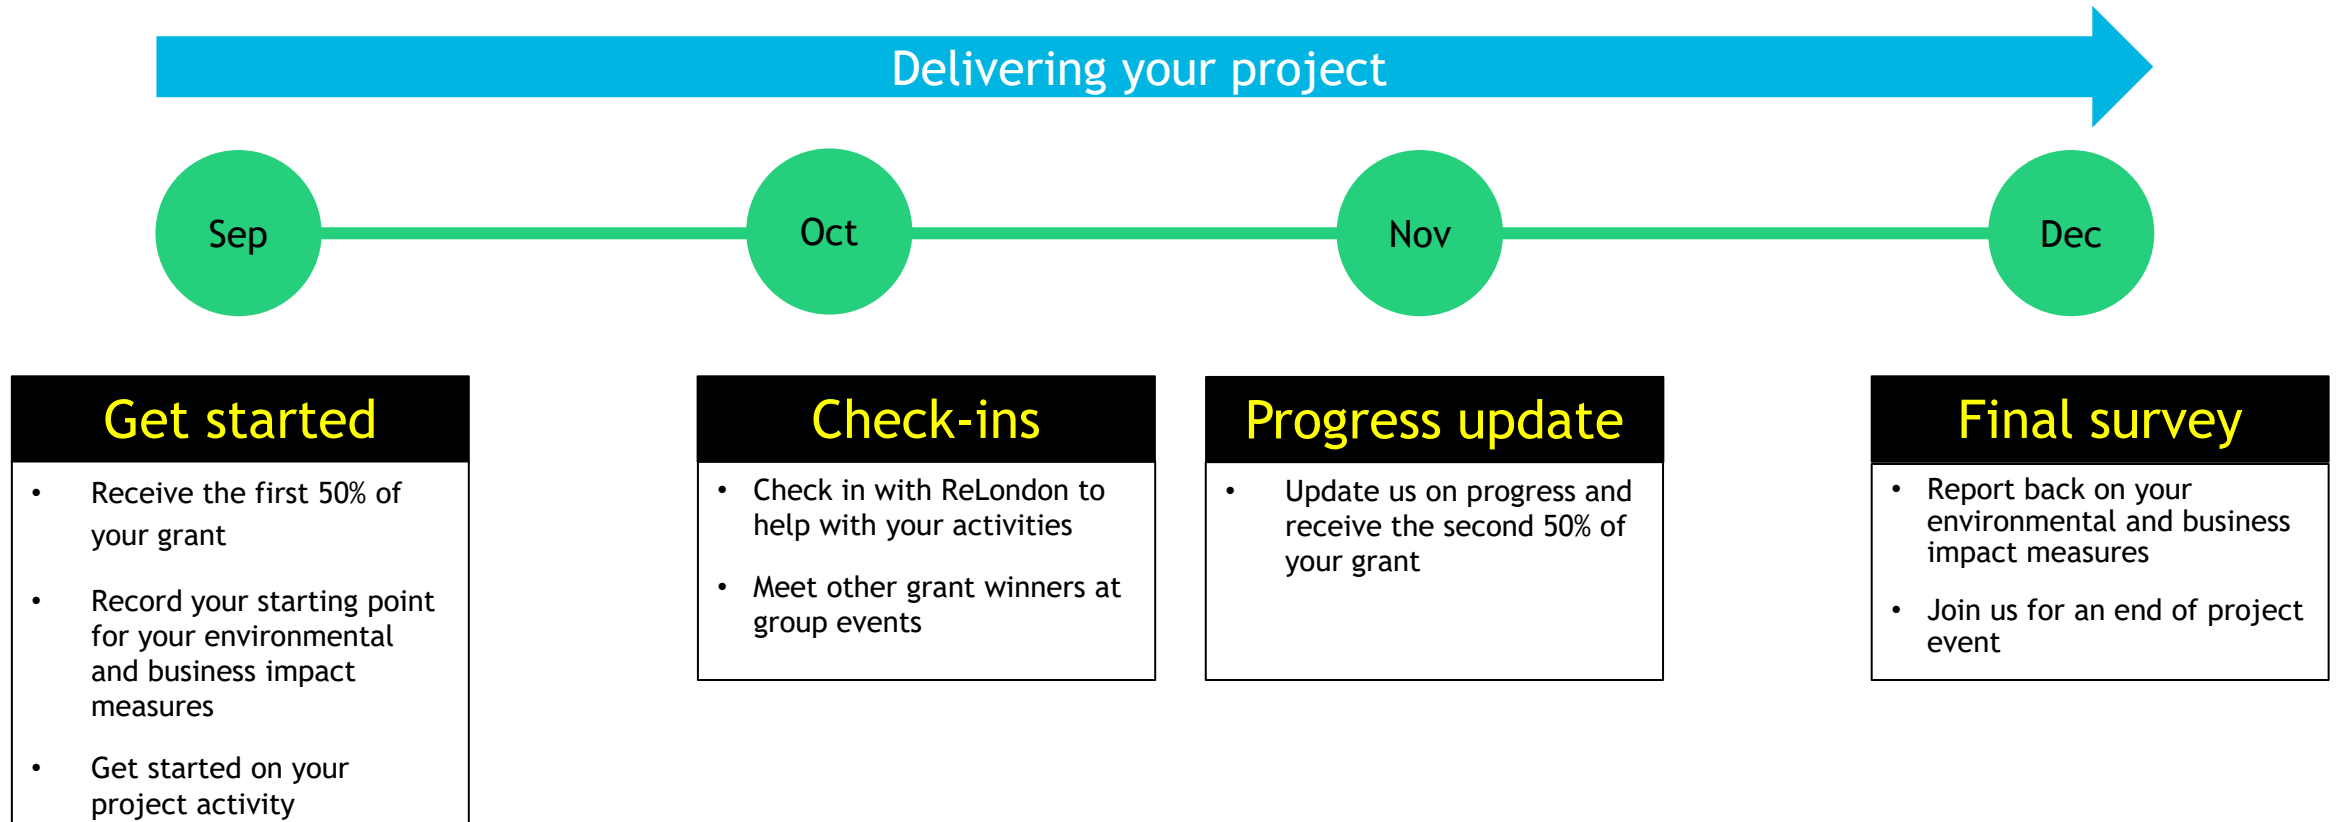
Delivering your project

Sep

Oct

Nov

Dec

Get started

- Receive the first 50% of your grant
- Record your starting point for your environmental and business impact measures
- Get started on your project activity

Check-ins

- Check in with ReLondon to help with your activities
- Meet other grant winners at group events

Progress update

- Update us on progress and receive the second 50% of your grant

Final survey

- Report back on your environmental and business impact measures
- Join us for an end of project event